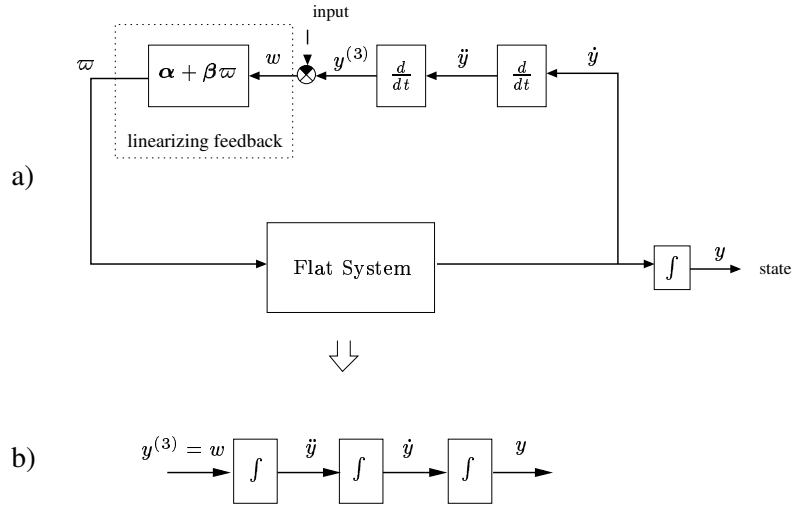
input

$\varpi$

$\boldsymbol{\alpha} + \boldsymbol{\beta}\varpi$

$w$

$y^{(3)}$

$\frac{d}{dt}$

$\ddot{y}$

$\frac{d}{dt}$

$\dot{y}$

linearizing feedback

a)

Flat System

$\int$

$y$

state

b)

$y^{(3)} = w$

$\int$

$\ddot{y}$

$\int$

$\dot{y}$

$\int$

$y$